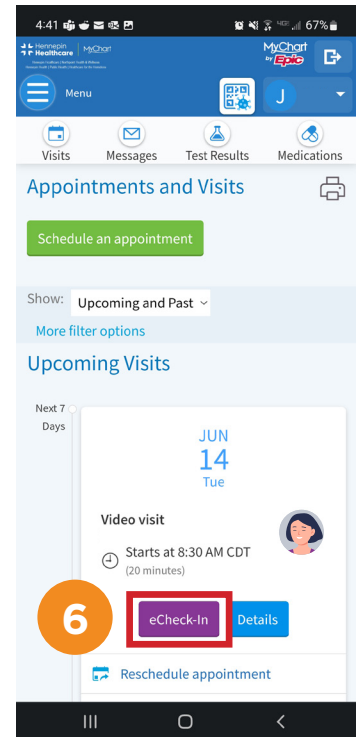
4:41 67%

Hennepin Healthcare MyChart

MyChart by Epic

Menu

J

Visits Messages Test Results Medications

Appointments and Visits

Schedule an appointment

Show: Upcoming and Past

More filter options

Upcoming Visits

Next 7 Days

JUN
14
Tue

Video visit

Starts at 8:30 AM CDT
(20 minutes)

6

eCheck-In Details

Reschedule appointment